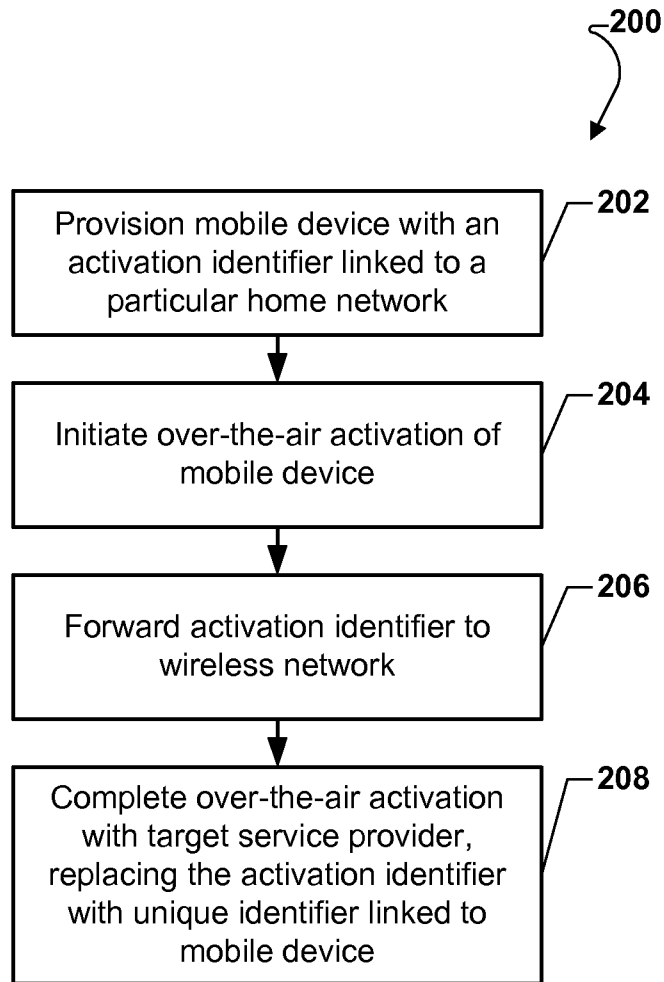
200

Provision mobile device with an activation identifier linked to a particular home network

202

Initiate over-the-air activation of mobile device

204

Forward activation identifier to wireless network

206

Complete over-the-air activation with target service provider, replacing the activation identifier with unique identifier linked to mobile device

208